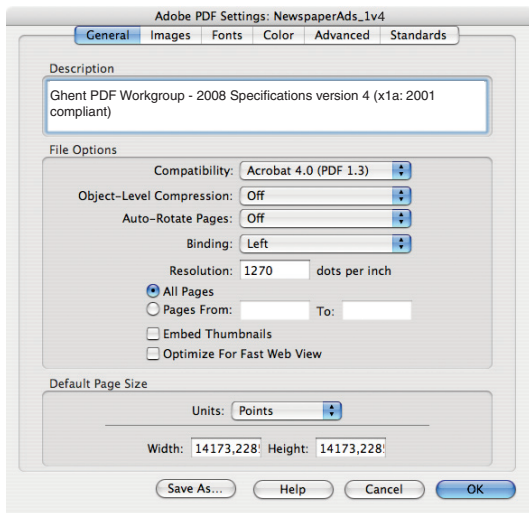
Adobe PDF Settings: NewspaperAds_1v4

General | Images | Fonts | Color | Advanced | Standards

Description

Ghent PDF Workgroup - 2008 Specifications version 4 (x1a: 2001 compliant)

File Options

Compatibility: Acrobat 4.0 (PDF 1.3)

Object-Level Compression: Off

Auto-Rotate Pages: Off

Binding: Left

Resolution: 1270 dots per inch

All Pages

Pages From: To:

Embed Thumbnails

Optimize For Fast Web View

Default Page Size

Units: Points

Width: 14173,228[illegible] Height: 14173,228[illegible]

Save As... Help Cancel OK